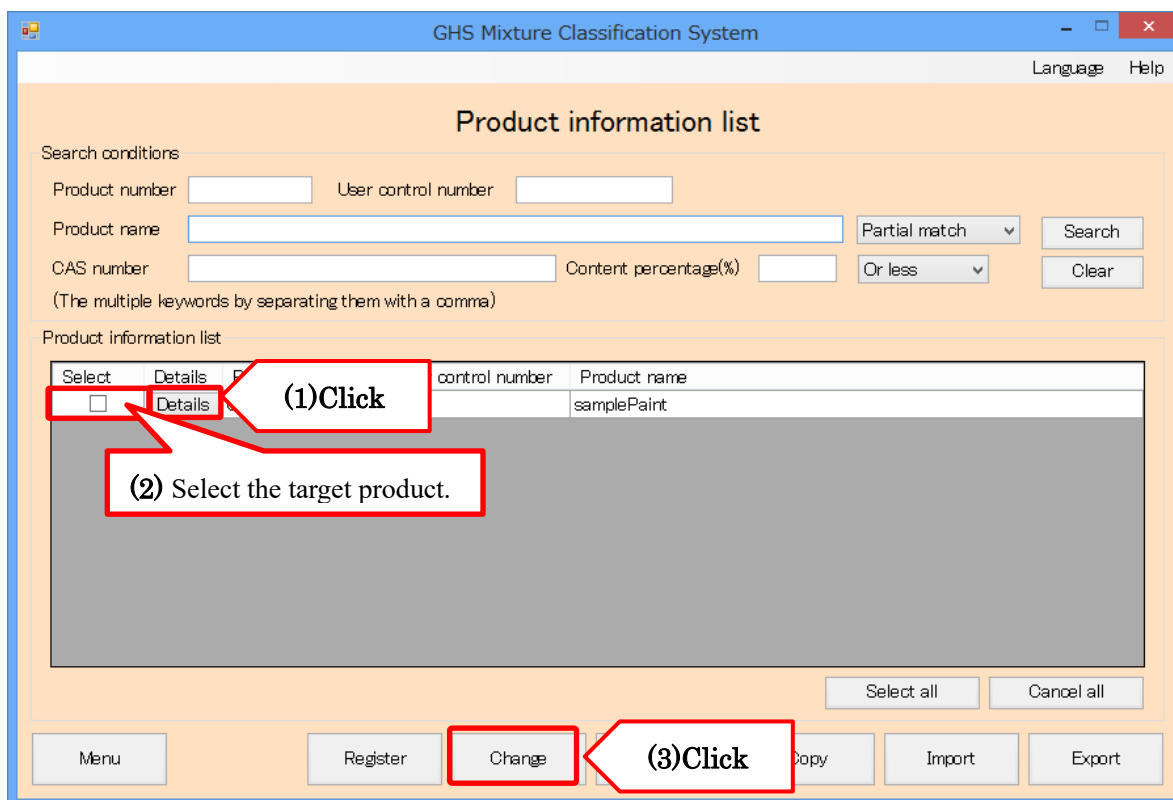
GHS Mixture Classification System

Language Help

Product information list

Search conditions

Product number

User control number

Product name

Partial match

Search

CAS number

Content percentage(%)

Or less

Clear

(The multiple keywords by separating them with a comma)

Product information list

| Select | Details | P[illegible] | control number | Product name |
|---|---|---|---|---|
| ☐ | Details | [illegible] | | samplePaint |

(1)Click

(2) Select the target product.

Select all

Cancel all

Menu

Register

Change

(3)Click

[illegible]opy

Import

Export